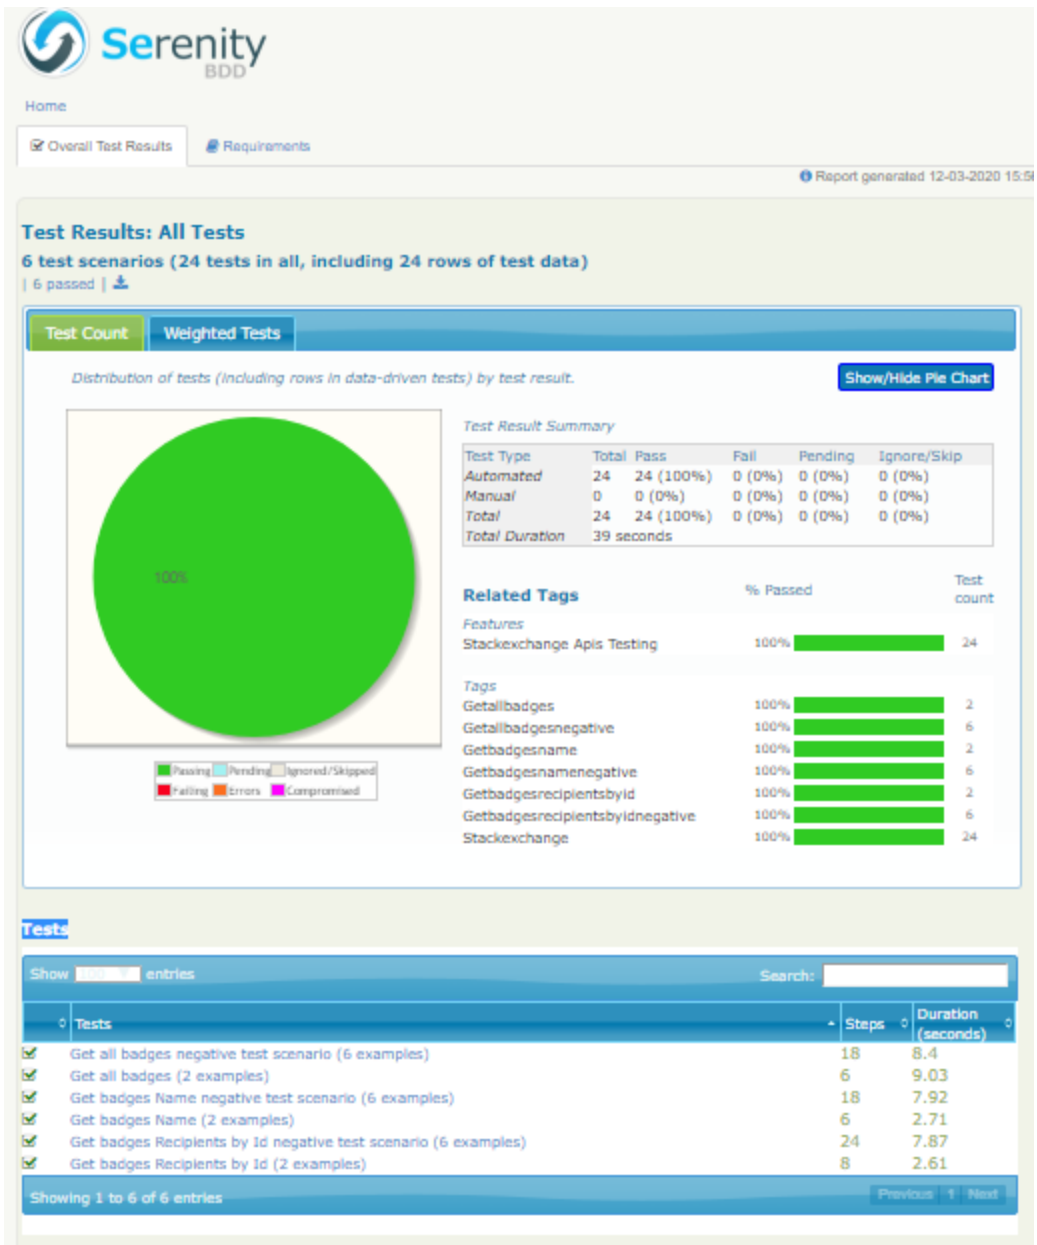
Serenity BDD

Home

Overall Test Results

Requirements

Report generated 12-03-2020 15:5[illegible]

Test Results: All Tests

6 test scenarios (24 tests in all, including 24 rows of test data)

| 6 passed |

Test Count

Weighted Tests

Distribution of tests (including rows in data-driven tests) by test result.

Show/Hide Pie Chart

100%

Passing Pending Ignored/Skipped Failing Errors Compromised

Test Result Summary

| Test Type | Total | Pass | Fail | Pending | Ignore/Skip |
|---|---|---|---|---|---|
| Automated | 24 | 24 (100%) | 0 (0%) | 0 (0%) | 0 (0%) |
| Manual | 0 | 0 (0%) | 0 (0%) | 0 (0%) | 0 (0%) |
| Total | 24 | 24 (100%) | 0 (0%) | 0 (0%) | 0 (0%) |
| Total Duration | 39 seconds | | | | |

Related Tags

% Passed

Test count

Features

Stackexchange Apis Testing 100% 24

Tags

Getallbadges 100% 2
Getallbadgesnegative 100% 6
Getbadgesname 100% 2
Getbadgesnamenegative 100% 6
Getbadgesrecipientsbyid 100% 2
Getbadgesrecipientsbyidnegative 100% 6
Stackexchange 100% 24

Tests

Show 100 entries

Search:

| | Tests | Steps | Duration (seconds) |
|---|---|---|---|
| | Get all badges negative test scenario (6 examples) | 18 | 8.4 |
| | Get all badges (2 examples) | 6 | 9.03 |
| | Get badges Name negative test scenario (6 examples) | 18 | 7.92 |
| | Get badges Name (2 examples) | 6 | 2.71 |
| | Get badges Recipients by Id negative test scenario (6 examples) | 24 | 7.87 |
| | Get badges Recipients by Id (2 examples) | 8 | 2.61 |

Showing 1 to 6 of 6 entries

Previous 1 Next